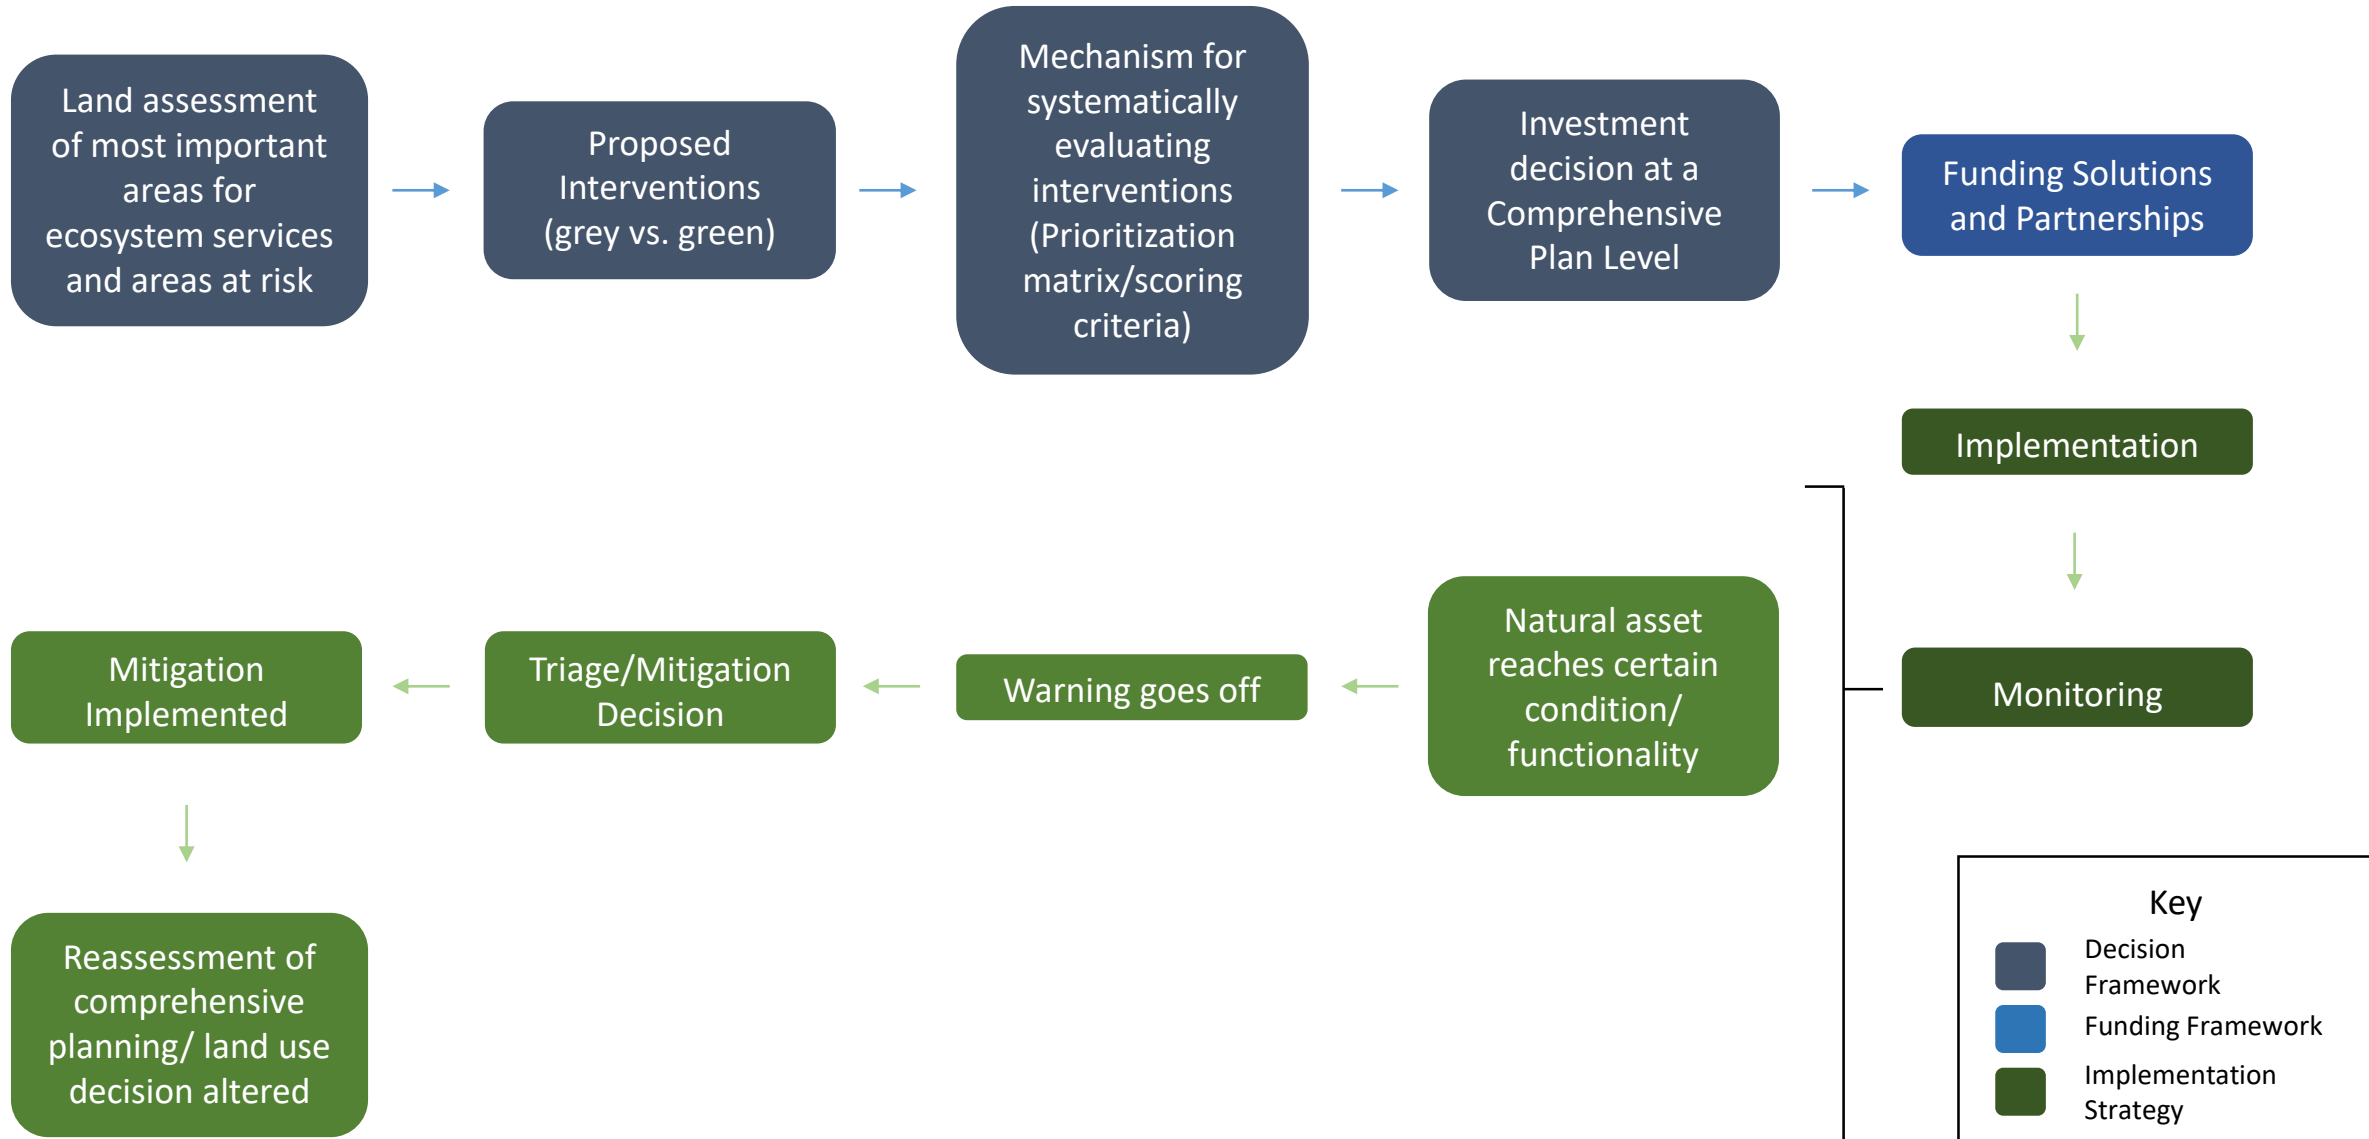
Land assessment of most important areas for ecosystem services and areas at risk

Proposed Interventions (grey vs. green)

Mechanism for systematically evaluating interventions (Prioritization matrix/scoring criteria)

Investment decision at a Comprehensive Plan Level

Funding Solutions and Partnerships

Implementation

Monitoring

Natural asset reaches certain condition/ functionality

Warning goes off

Triage/Mitigation Decision

Mitigation Implemented

Reassessment of comprehensive planning/ land use decision altered

Key
Decision Framework
Funding Framework
Implementation Strategy